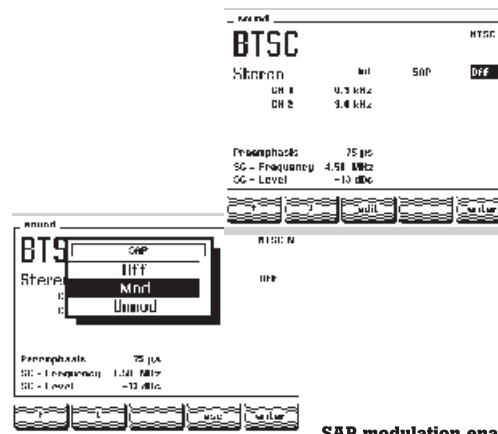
Sound

BTSC

BTSC

Stereo Int SAP Off

CH 1 0.5 kHz

CH 2 9.0 kHz

Preemphasis 75 µs

SC - Frequency 4.50 MHz

SC - Level -13 dBc

↑ ↓ edit enter

Sound

BTS

SAP

Off

Mod

Unmod

BTSC N

Off

Stere

C

C

Preemphasis 75 µs

SC - Frequency 4.50 MHz

SC - Level -13 dBc

↑ ↓ esc enter

SAP modulation ena